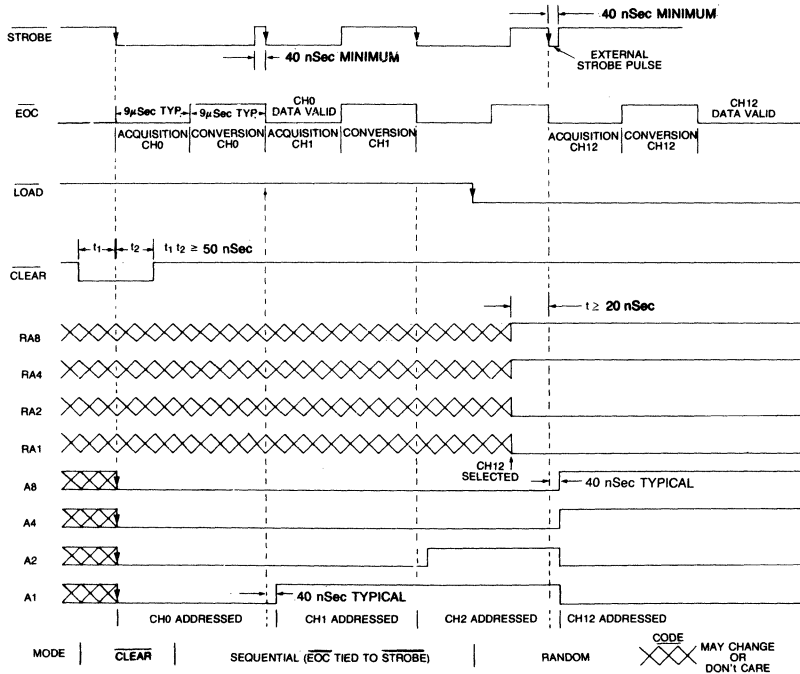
40 nSec MINIMUM

$\overline{STROBE}$

40 nSec MINIMUM

EXTERNAL STROBE PULSE

$\overline{EOC}$

9μSec TYP.

9μSec TYP.

CH0 DATA VALID

CH12 DATA VALID

ACQUISITION CH0

CONVERSION CH0

ACQUISITION CH1

CONVERSION CH1

ACQUISITION CH12

CONVERSION CH12

$\overline{LOAD}$

$t_1$

$t_2$

$t_1$ $t_2$ ≥ 50 nSec

$\overline{CLEAR}$

t ≥ 20 nSec

RA8

RA4

RA2

RA1

CH12 SELECTED

A8

40 nSec TYPICAL

A4

A2

A1

40 nSec TYPICAL

CH0 ADDRESSED

CH1 ADDRESSED

CH2 ADDRESSED

CH12 ADDRESSED

MODE

$\overline{CLEAR}$

SEQUENTIAL ($\overline{EOC}$ TIED TO $\overline{STROBE}$)

RANDOM

CODE

MAY CHANGE OR DON't CARE